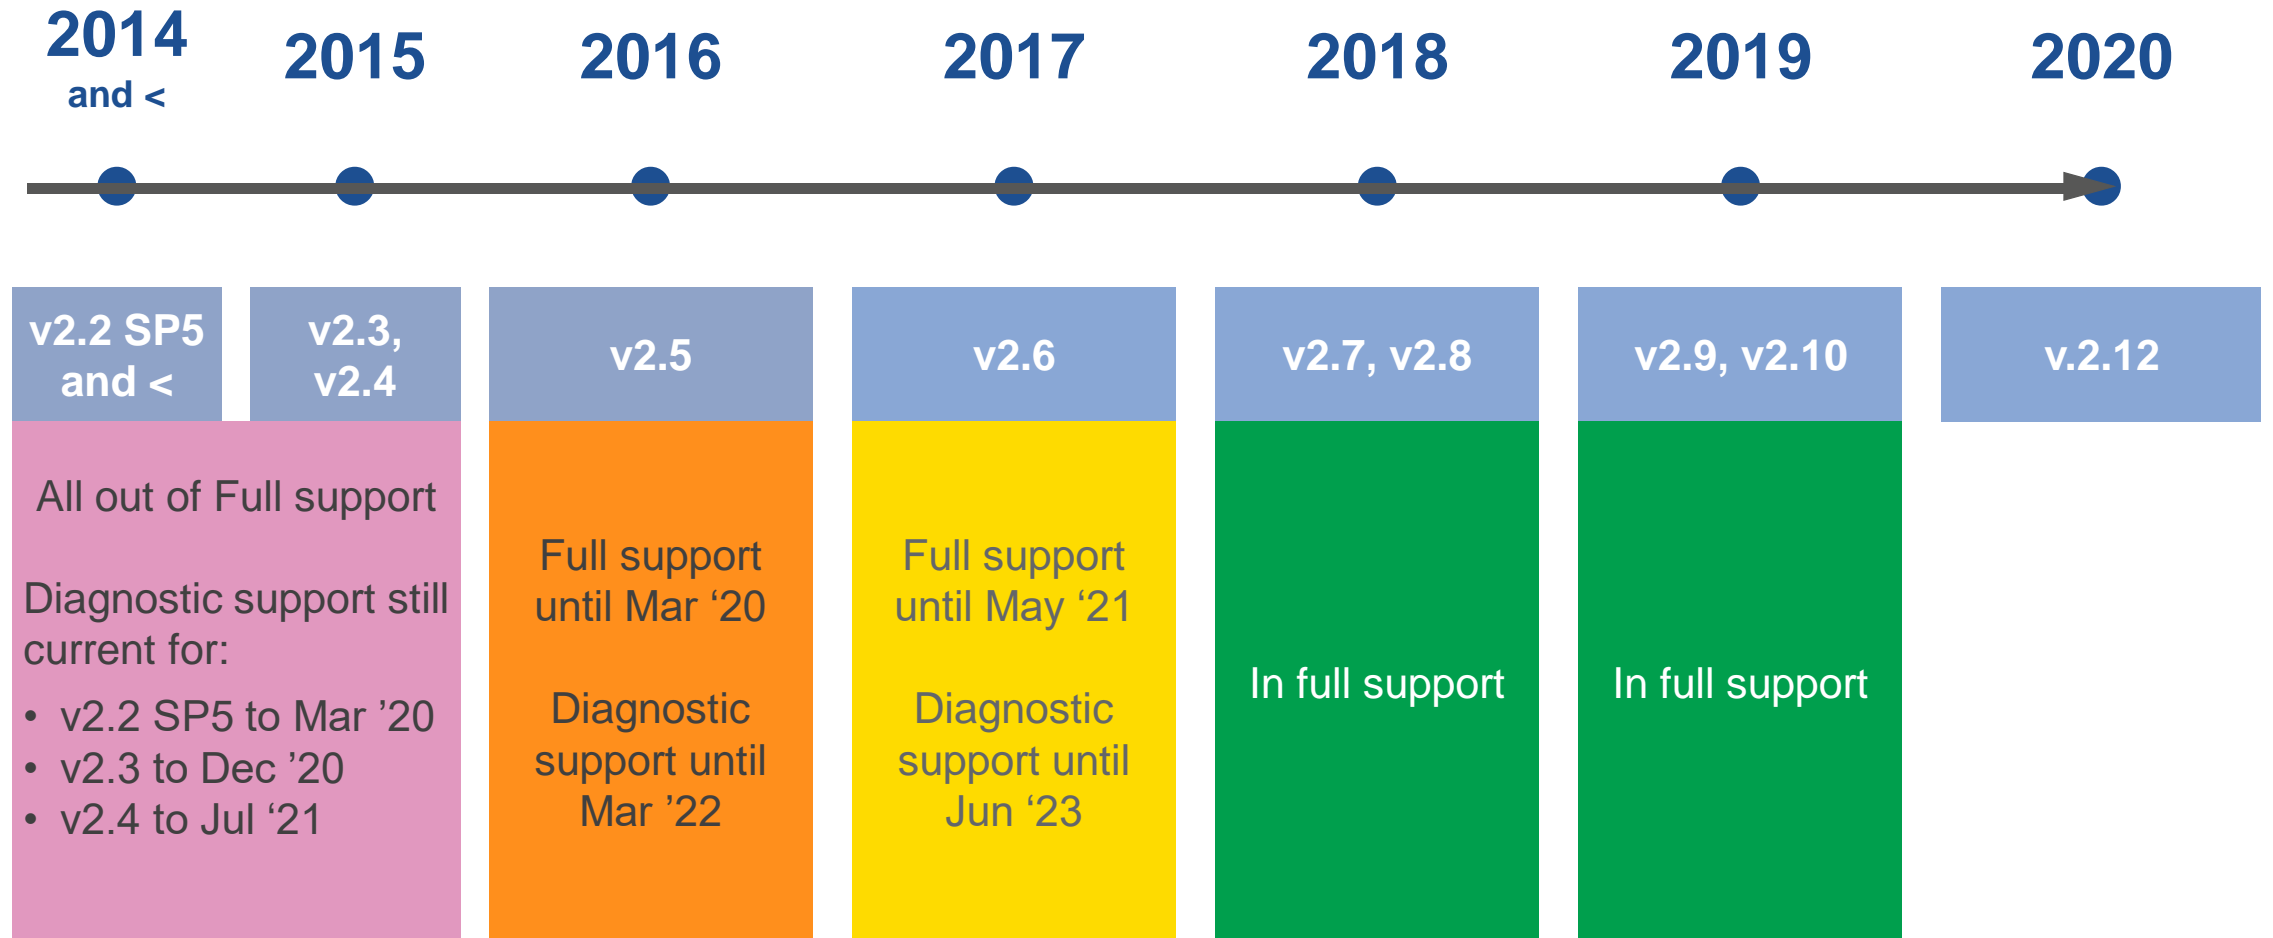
2014 and <

2015

2016

2017

2018

2019

2020

v2.2 SP5 and <

v2.3, v2.4

v2.5

v2.6

v2.7, v2.8

v2.9, v2.10

v.2.12

All out of Full support

Diagnostic support still current for:

• v2.2 SP5 to Mar ’20
• v2.3 to Dec ’20
• v2.4 to Jul ‘21

Full support until Mar ‘20

Diagnostic support until Mar ’22

Full support until May ‘21

Diagnostic support until Jun ‘23

In full support

In full support